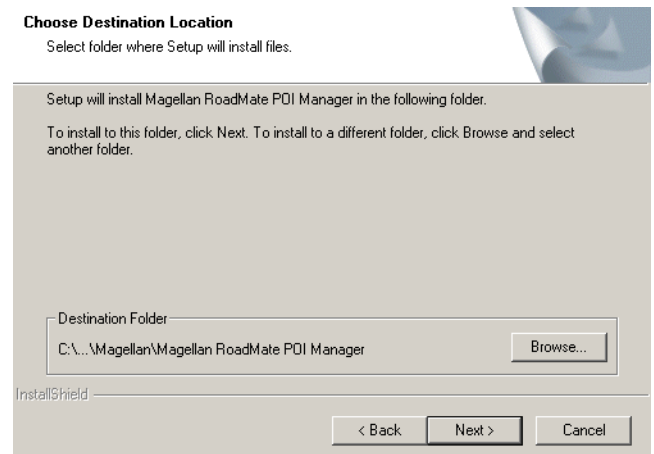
Choose Destination Location
Select folder where Setup will install files.

Setup will install Magellan RoadMate POI Manager in the following folder.

To install to this folder, click Next. To install to a different folder, click Browse and select another folder.

Destination Folder
C:\...\Magellan\Magellan RoadMate POI Manager

Browse...

InstallShield

< Back
Next >
Cancel